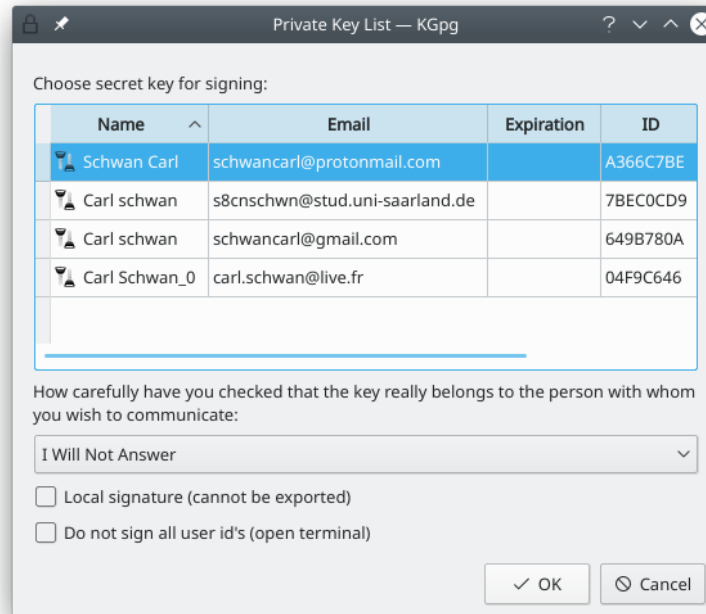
Private Key List — KGpg

Choose secret key for signing:

| Name | Email | Expiration | ID |
|---|---|---|---|
| Schwan Carl | schwancarl@protonmail.com | | A366C7BE |
| Carl schwan | s8cnschwn@stud.uni-saarland.de | | 7BEC0CD9 |
| Carl schwan | schwancarl@gmail.com | | 649B780A |
| Carl Schwan_0 | carl.schwan@live.fr | | 04F9C646 |

How carefully have you checked that the key really belongs to the person with whom you wish to communicate:

I Will Not Answer

Local signature (cannot be exported)

Do not sign all user id's (open terminal)

OK

Cancel